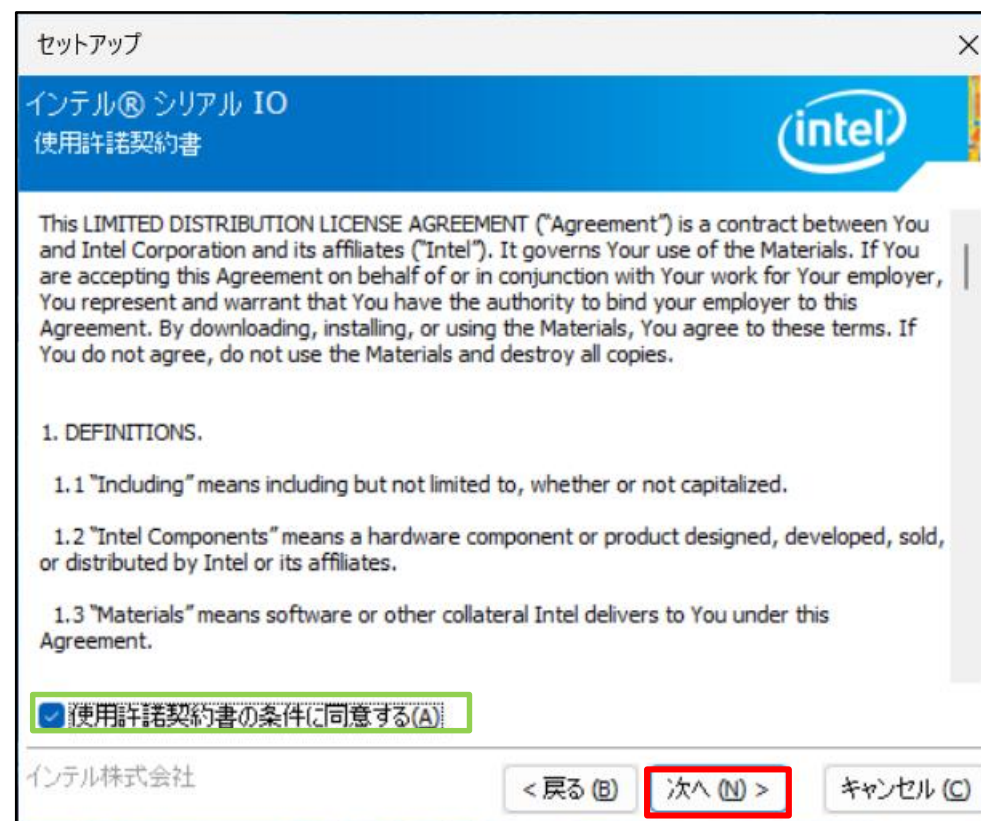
セットアップ

×

インテル® シリアル IO
使用許諾契約書

intel

This LIMITED DISTRIBUTION LICENSE AGREEMENT ("Agreement") is a contract between You and Intel Corporation and its affiliates ("Intel"). It governs Your use of the Materials. If You are accepting this Agreement on behalf of or in conjunction with Your work for Your employer, You represent and warrant that You have the authority to bind your employer to this Agreement. By downloading, installing, or using the Materials, You agree to these terms. If You do not agree, do not use the Materials and destroy all copies.

1. DEFINITIONS.

1.1 "Including" means including but not limited to, whether or not capitalized.

1.2 "Intel Components" means a hardware component or product designed, developed, sold, or distributed by Intel or its affiliates.

1.3 "Materials" means software or other collateral Intel delivers to You under this Agreement.

使用許諾契約書の条件に同意する(A)

インテル株式会社

< 戻る (B)

次へ (N) >

キャンセル (C)